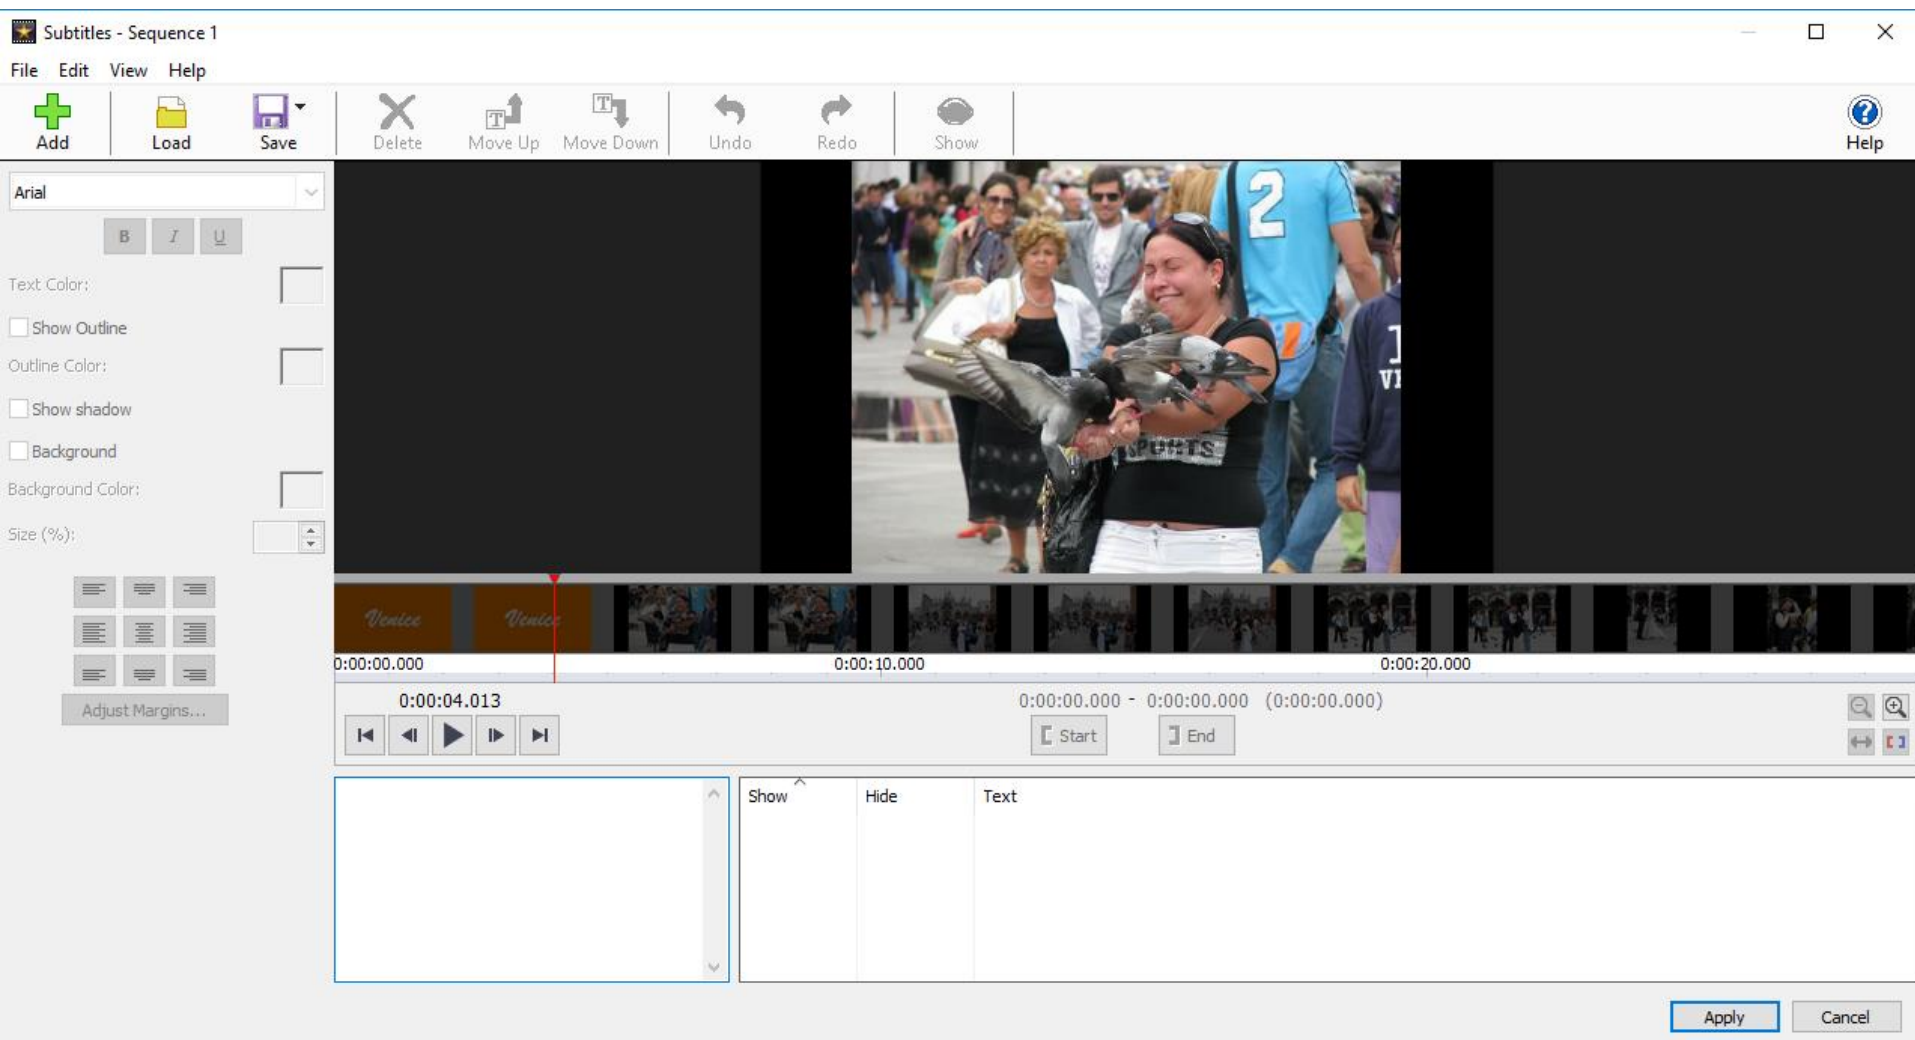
Subtitles - Sequence 1

File Edit View Help

Add Load Save Delete Move Up Move Down Undo Redo Show Help

Arial

B I U

Text Color:

Show Outline

Outline Color:

Show shadow

Background

Background Color:

Size (%):

Adjust Margins...

0:00:00.000 0:00:10.000 0:00:20.000

0:00:04.013

0:00:00.000 - 0:00:00.000 (0:00:00.000)

Start End

| Show | Hide | Text |
|---|---|---|

Apply Cancel